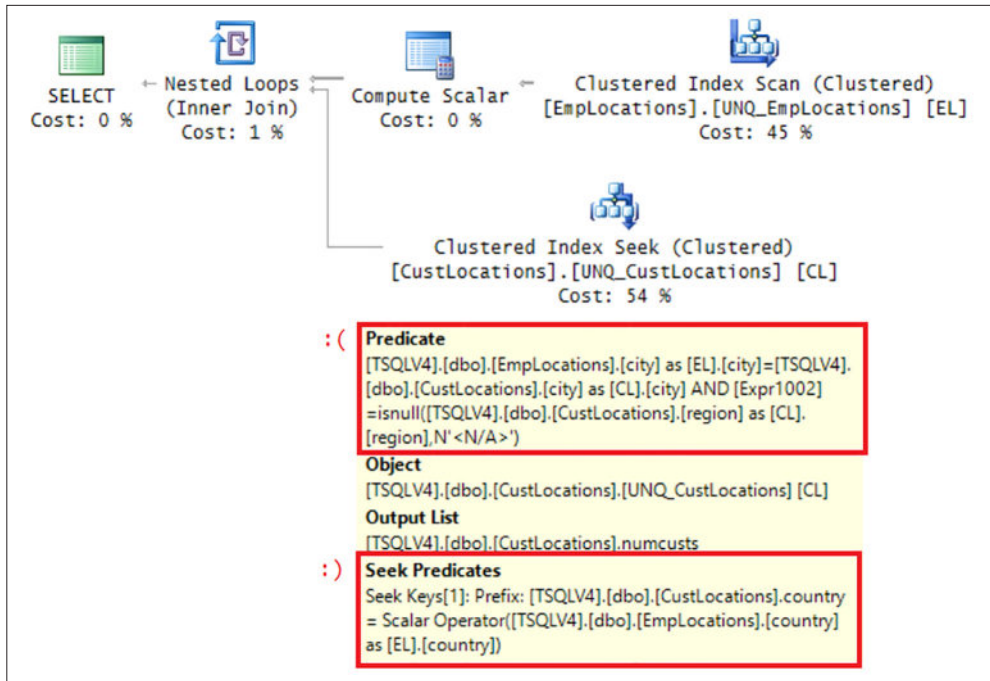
SELECT
Cost: 0 %

Nested Loops
(Inner Join)
Cost: 1 %

Compute Scalar
Cost: 0 %

Clustered Index Scan (Clustered)
[EmpLocations].[UNQ_EmpLocations] [EL]
Cost: 45 %

Clustered Index Seek (Clustered)
[CustLocations].[UNQ_CustLocations] [CL]
Cost: 54 %

:(

Predicate
[TSQLV4].[dbo].[EmpLocations].[city] as [EL].[city]=[TSQLV4].[dbo].[CustLocations].[city] as [CL].[city] AND [Expr1002] =isnull([TSQLV4].[dbo].[CustLocations].[region] as [CL].[region],N'<N/A>')

Object
[TSQLV4].[dbo].[CustLocations].[UNQ_CustLocations] [CL]

Output List
[TSQLV4].[dbo].[CustLocations].numcusts

:)

Seek Predicates
Seek Keys[1]: Prefix: [TSQLV4].[dbo].[CustLocations].country = Scalar Operator([TSQLV4].[dbo].[EmpLocations].[country] as [EL].[country])